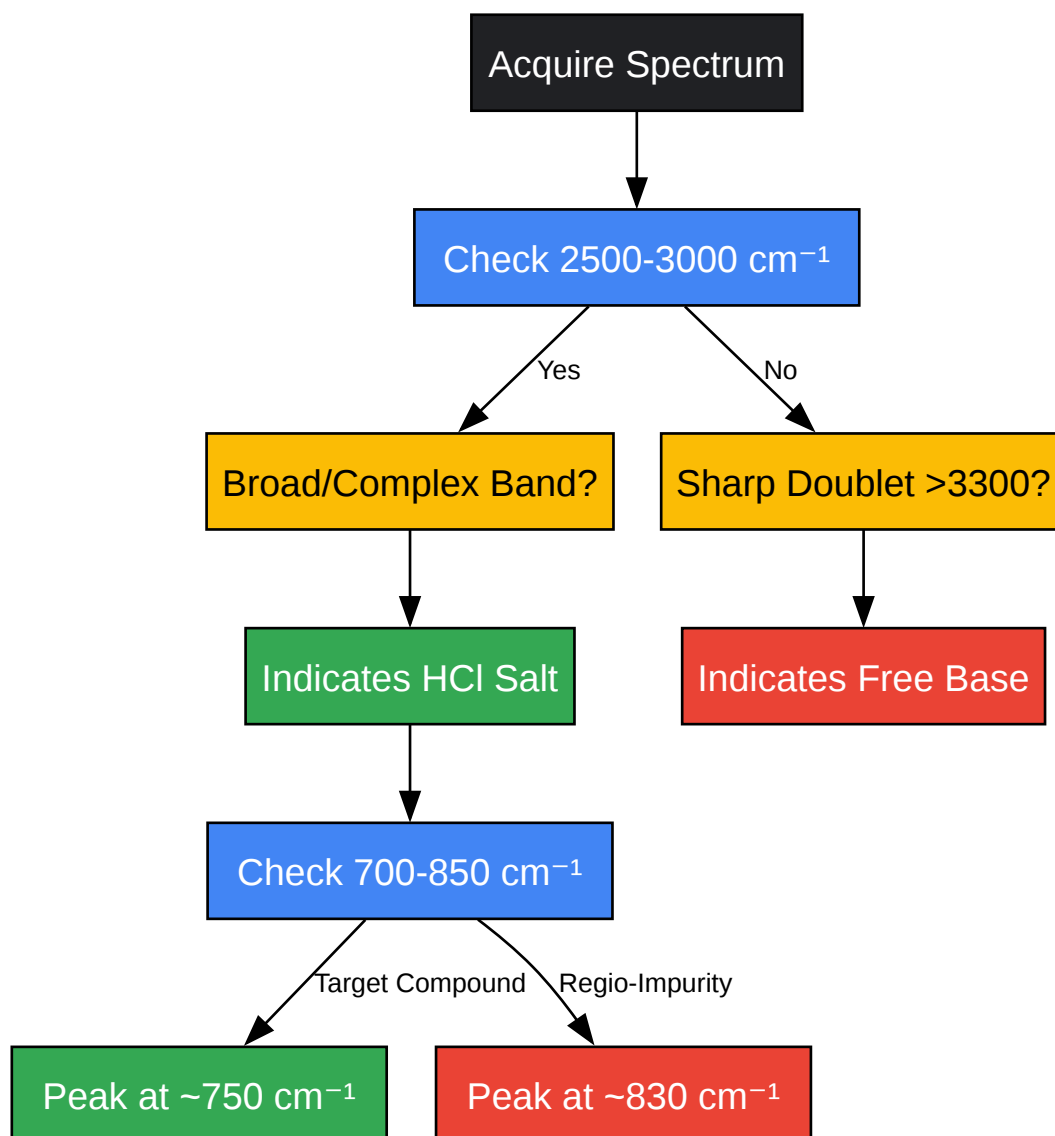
Acquire Spectrum

Check 2500-3000 $cm^{-1}$

Yes

No

Broad/Complex Band?

Sharp Doublet >3300?

Indicates HCl Salt

Indicates Free Base

Check 700-850 $cm^{-1}$

Target Compound

Regio-Impurity

Peak at ~750 $cm^{-1}$

Peak at ~830 $cm^{-1}$